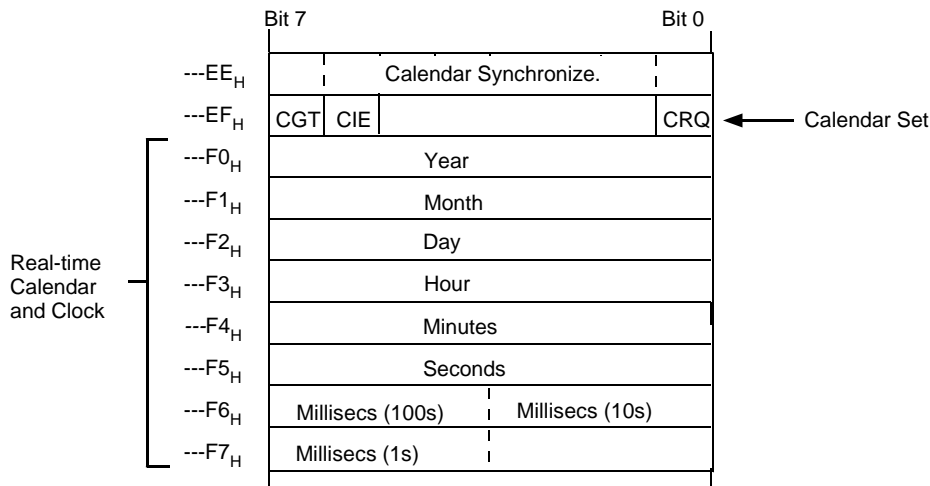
Bit 7

Bit 0

---$EE_H$ Calendar Synchronize.

---$EF_H$ CGT CIE CRQ

Calendar Set

---$F0_H$ Year

---$F1_H$ Month

---$F2_H$ Day

---$F3_H$ Hour

---$F4_H$ Minutes

---$F5_H$ Seconds

---$F6_H$ Millisecs (100s) Millisecs (10s)

---$F7_H$ Millisecs (1s)

Real-time Calendar and Clock